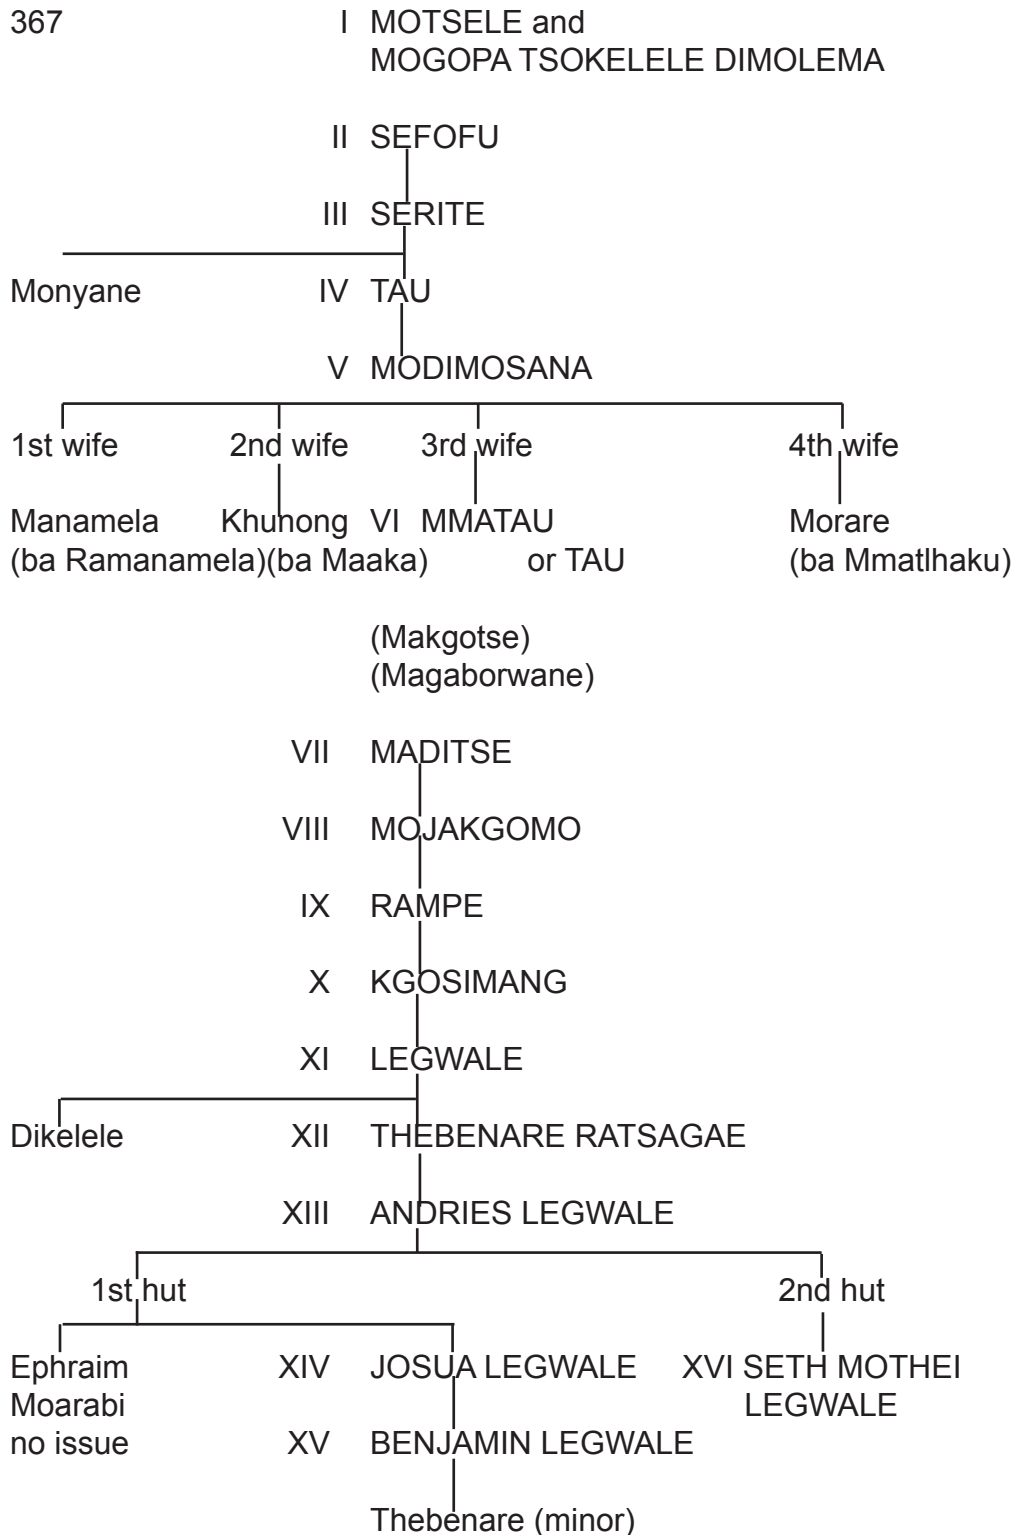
367

I MOTSELE and MOGOPA TSOKELELE DIMOLEMA

II SEFOFU

III SERITE

Monyane

IV TAU

V MODIMOSANA

1st wife

2nd wife

3rd wife

4th wife

Manamela (ba Ramanamela)

Khuhong (ba Maaka)

VI MMATAU or TAU

Morare (ba Mmatlhaku)

(Makgotse) (Magaborwane)

VII MADITSE

VIII MOJAKGOMO

IX RAMPE

X KGOSIMANG

XI LEGWALE

Dikelele

XII THEBENARE RATSAGAE

XIII ANDRIES LEGWALE

1st hut

2nd hut

Ephraim Moarabi no issue

XIV JOSUA LEGWALE

XVI SETH MOTHEI LEGWALE

XV BENJAMIN LEGWALE

Thebenare (minor)